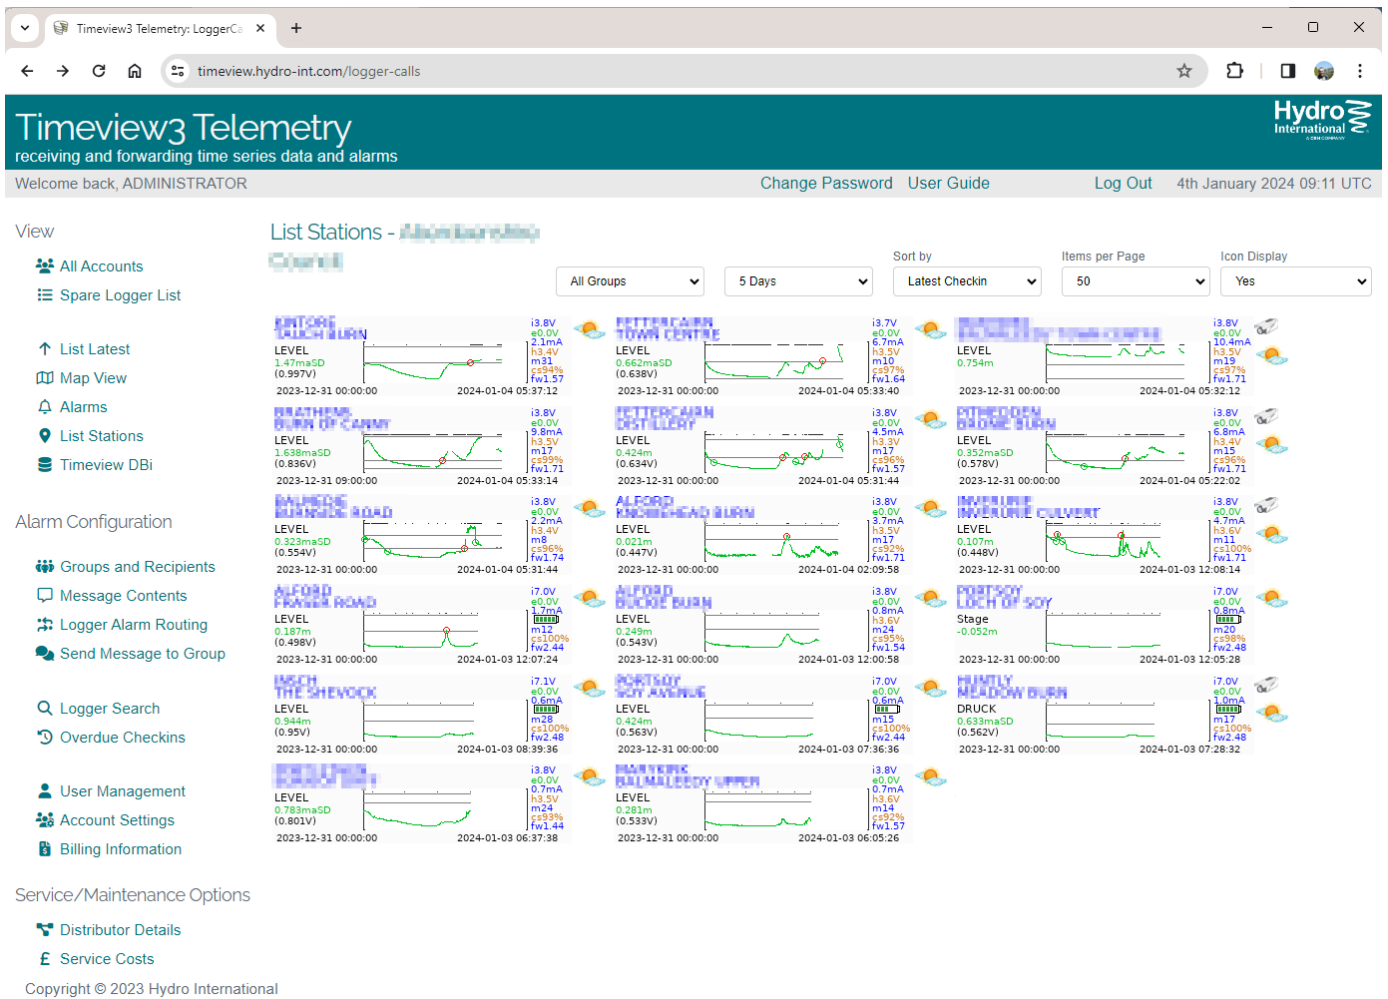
Timeview3 Telemetry: LoggerCa ×

timeview.hydro-int.com/logger-calls

Timeview3 Telemetry
receiving and forwarding time series data and alarms

Hydro International

Welcome back, ADMINISTRATOR

Change Password User Guide Log Out 4th January 2024 09:11 UTC

View

All Accounts
Spare Logger List

List Latest
Map View
Alarms
List Stations
Timeview DBi

Alarm Configuration

Groups and Recipients
Message Contents
Logger Alarm Routing
Send Message to Group

Logger Search
Overdue Checkins

User Management
Account Settings
Billing Information

Service/Maintenance Options

Distributor Details
Service Costs

Copyright © 2023 Hydro International

List Stations - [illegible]
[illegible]

All Groups | 5 Days | Sort by Latest Checkin | Items per Page 50 | Icon Display Yes

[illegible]
LEVEL 1.47maSD (0.997V)
i3.8V e0.0V 2.1mA h3.4V m31 cs94% fw1.57
2023-12-31 00:00:00 2024-01-04 05:37:12

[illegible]
LEVEL 0.662maSD (0.638V)
i3.7V e0.0V 6.7mA h3.5V m10 cs97% fw1.64
2023-12-31 00:00:00 2024-01-04 05:33:40

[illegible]
LEVEL 0.754m
i3.8V e0.0V 10.4mA h3.5V m19 cs97% fw1.71
2023-12-31 00:00:00 2024-01-04 05:32:12

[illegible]
LEVEL 1.638maSD (0.836V)
i3.8V e0.0V 9.8mA h3.5V m17 cs99% fw1.71
2023-12-31 09:00:00 2024-01-04 05:33:14

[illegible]
LEVEL 0.424m (0.634V)
i3.8V e0.0V 4.5mA h3.3V m17 cs96% fw1.57
2023-12-31 00:00:00 2024-01-04 05:31:44

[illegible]
LEVEL 0.352maSD (0.578V)
i3.8V e0.0V 6.8mA h3.4V m15 cs96% fw1.71
2023-12-31 00:00:00 2024-01-04 05:22:02

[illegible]
LEVEL 0.323maSD (0.554V)
i3.8V e0.0V 2.2mA h3.4V m8 cs96% fw1.74
2023-12-31 00:00:00 2024-01-04 05:31:44

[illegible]
LEVEL 0.021m (0.447V)
i3.8V e0.0V 3.7mA h3.5V m17 cs92% fw1.71
2023-12-31 00:00:00 2024-01-04 02:09:58

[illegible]
LEVEL 0.107m (0.448V)
i3.8V e0.0V 4.7mA h3.6V m11 cs100% fw1.71
2023-12-31 00:00:00 2024-01-03 12:08:14

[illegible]
LEVEL 0.187m (0.498V)
i7.0V e0.0V 1.7mA m12 cs100% fw2.44
2023-12-31 00:00:00 2024-01-03 12:07:24

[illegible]
LEVEL 0.249m (0.543V)
i3.8V e0.0V 0.8mA h3.6V m24 cs95% fw1.54
2023-12-31 00:00:00 2024-01-03 12:00:58

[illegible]
Stage -0.052m
i7.0V e0.0V 0.8mA m20 cs98% fw2.48
2023-12-31 00:00:00 2024-01-03 12:05:28

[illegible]
LEVEL 0.944m (0.95V)
i7.1V e0.0V 0.6mA m28 cs100% fw2.48
2023-12-31 00:00:00 2024-01-03 08:39:36

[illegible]
LEVEL 0.424m (0.563V)
i7.0V e0.0V 0.6mA m15 cs100% fw2.44
2023-12-31 00:00:00 2024-01-03 07:36:36

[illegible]
DRUCK 0.633maSD (0.562V)
i7.0V e0.0V 1.0mA m17 cs100% fw2.48
2023-12-31 00:00:00 2024-01-03 07:28:32

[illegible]
LEVEL 0.783maSD (0.801V)
i3.8V e0.0V 0.7mA h3.5V m24 cs93% fw1.44
2023-12-31 00:00:00 2024-01-03 06:37:38

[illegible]
LEVEL 0.281m (0.533V)
i3.8V e0.0V 0.7mA h3.6V m14 cs92% fw1.57
2023-12-31 00:00:00 2024-01-03 06:05:26